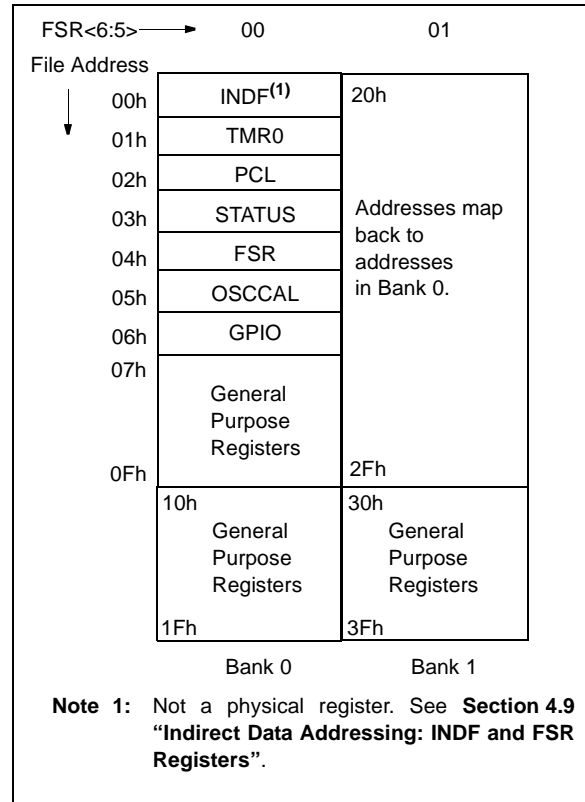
FSR<6:5> 00 01

File Address

| | Bank 0 | Bank 1 |
|---|---|---|
| 00h | INDF$^{(1)}$ | 20h Addresses map back to addresses in Bank 0. |
| 01h | TMR0 | |
| 02h | PCL | |
| 03h | STATUS | |
| 04h | FSR | |
| 05h | OSCCAL | |
| 06h | GPIO | |
| 07h | General Purpose Registers | |
| 0Fh | | 2Fh |
| | 10h General Purpose Registers 1Fh | 30h General Purpose Registers 3Fh |

Bank 0 Bank 1

**Note 1:** Not a physical register. See **Section 4.9 "Indirect Data Addressing: INDF and FSR Registers"**.